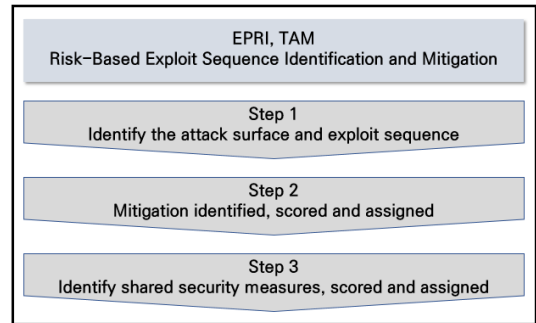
EPRI, TAM
Risk-Based Exploit Sequence Identification and Mitigation

Step 1
Identify the attack surface and exploit sequence

Step 2
Mitigation identified, scored and assigned

Step 3
Identify shared security measures, scored and assigned